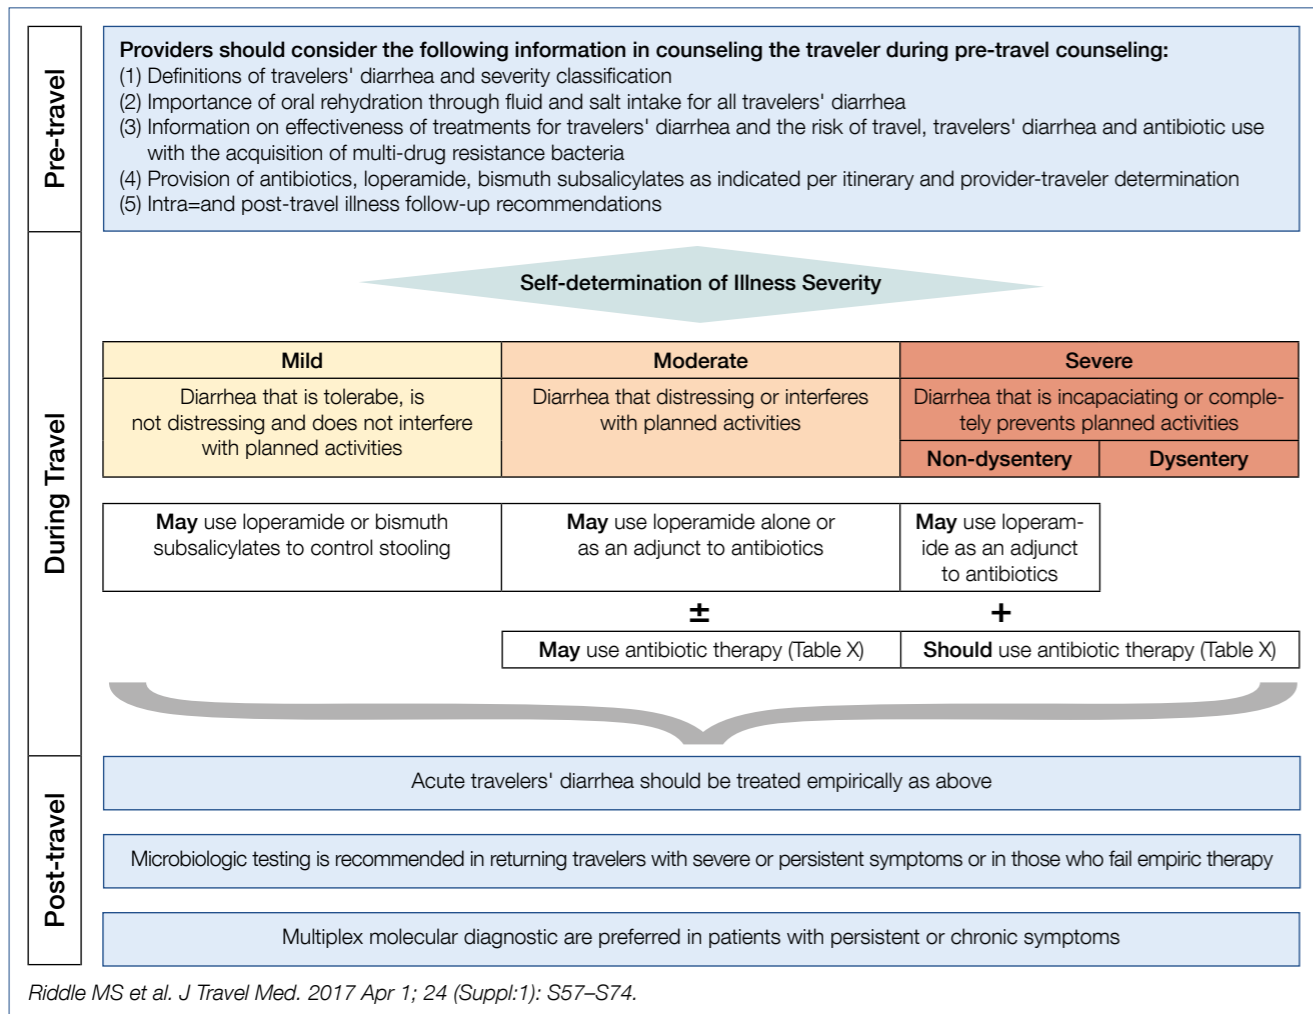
Pre-travel

**Providers should consider the following information in counseling the traveler during pre-travel counseling:**
(1) Definitions of travelers' diarrhea and severity classification
(2) Importance of oral rehydration through fluid and salt intake for all travelers' diarrhea
(3) Information on effectiveness of treatments for travelers' diarrhea and the risk of travel, travelers' diarrhea and antibiotic use with the acquisition of multi-drug resistance bacteria
(4) Provision of antibiotics, loperamide, bismuth subsalicylates as indicated per itinerary and provider-traveler determination
(5) Intra=and post-travel illness follow-up recommendations

During Travel

Self-determination of Illness Severity

| Mild | Moderate | Severe | |
|---|---|---|---|
| Diarrhea that is tolerabe, is not distressing and does not interfere with planned activities | Diarrhea that distressing or interferes with planned activities | Diarrhea that is incapaciating or completely prevents planned activities | |
| | | Non-dysentery | Dysentery |

| | | |
|---|---|---|
| **May** use loperamide or bismuth subsalicylates to control stooling | **May** use loperamide alone or as an adjunct to antibiotics | **May** use loperamide as an adjunct to antibiotics |

±

+

| | |
|---|---|
| **May** use antibiotic therapy (Table X) | **Should** use antibiotic therapy (Table X) |

Post-travel

Acute travelers' diarrhea should be treated empirically as above

Microbiologic testing is recommended in returning travelers with severe or persistent symptoms or in those who fail empiric therapy

Multiplex molecular diagnostic are preferred in patients with persistent or chronic symptoms

*Riddle MS et al. J Travel Med. 2017 Apr 1; 24 (Suppl:1): S57–S74.*